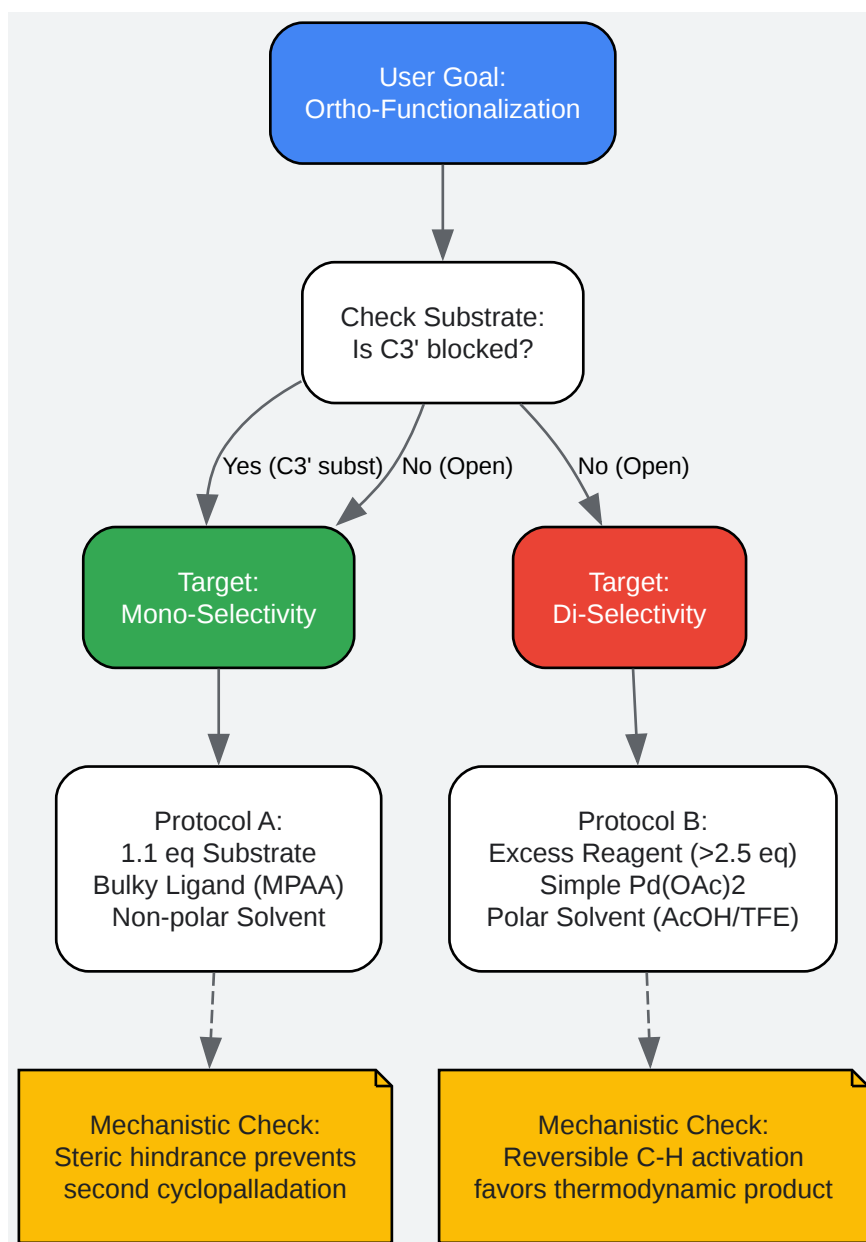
User Goal:
Ortho-Functionalization

Check Substrate:
Is C3' blocked?

Yes (C3' subst)

No (Open)

No (Open)

Target:
Mono-Selectivity

Target:
Di-Selectivity

Protocol A:
1.1 eq Substrate
Bulky Ligand (MPAA)
Non-polar Solvent

Protocol B:
Excess Reagent (>2.5 eq)
Simple Pd(OAc)2
Polar Solvent (AcOH/TFE)

Mechanistic Check:
Steric hindrance prevents second cyclopalladation

Mechanistic Check:
Reversible C-H activation favors thermodynamic product